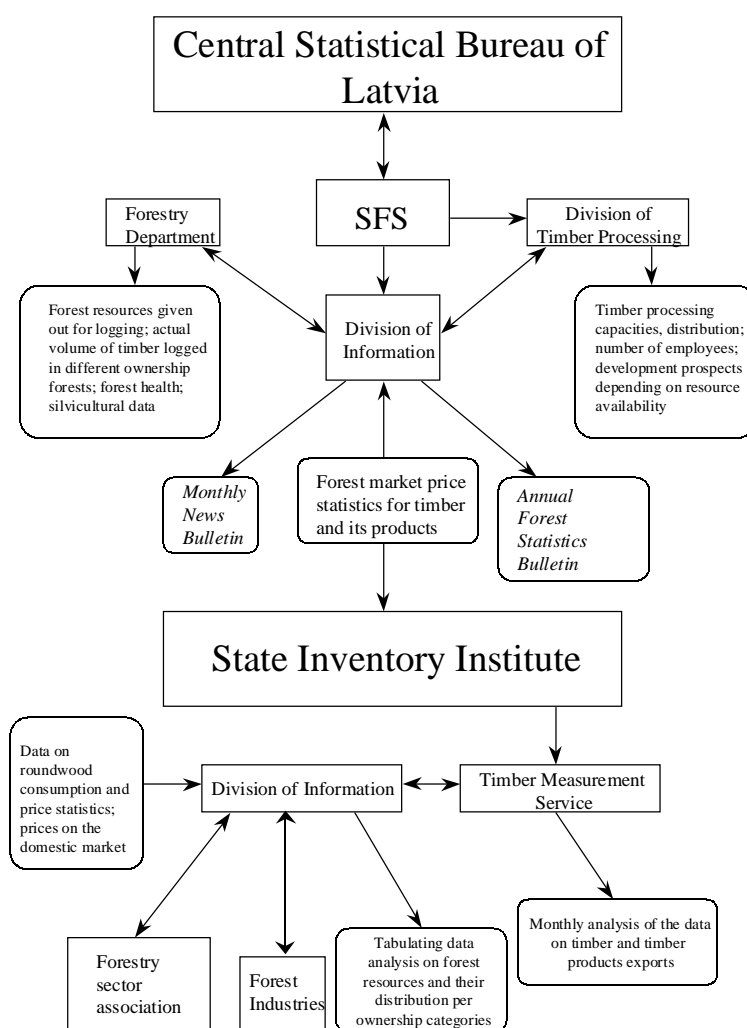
Central Statistical Bureau of Latvia

SFS

Forestry Department

Division of Timber Processing

Forest resources given out for logging; actual volume of timber logged in different ownership forests; forest health; silvicultural data

Division of Information

Timber processing capacities, distribution; number of employees; development prospects depending on resource availability

*Monthly News Bulletin*

Forest market price statistics for timber and its products

*Annual Forest Statistics Bulletin*

State Inventory Institute

Data on roundwood consumption and price statistics; prices on the domestic market

Division of Information

Timber Measurement Service

Monthly analysis of the data on timber and timber products exports

Forestry sector association

Forest Industries

Tabulating data analysis on forest resources and their distribution per ownership categories